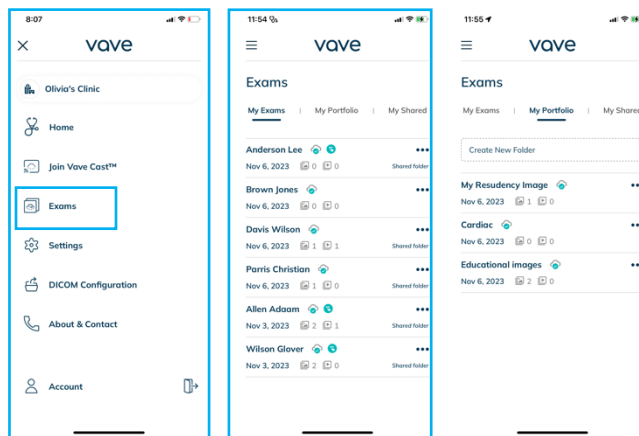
8:07

vave

Olivia's Clinic

Home

Join Vave Cast™

Exams

Settings

DICOM Configuration

About & Contact

Account

11:54

vave

Exams

My Exams | My Portfolio | My Shared

Anderson Lee
Nov 6, 2023 0 0 Shared folder

Brown Jones
Nov 6, 2023 0 0

Davis Wilson
Nov 6, 2023 1 1 Shared folder

Parris Christian
Nov 6, 2023 1 0 Shared folder

Allen Adaam
Nov 3, 2023 2 1 Shared folder

Wilson Glover
Nov 3, 2023 2 0 Shared folder

11:55

vave

Exams

My Exams | My Portfolio | My Shared

Create New Folder

My Resudency Image
Nov 6, 2023 1 0

Cardiac
Nov 6, 2023 0 0

Educational images
Nov 6, 2023 2 0